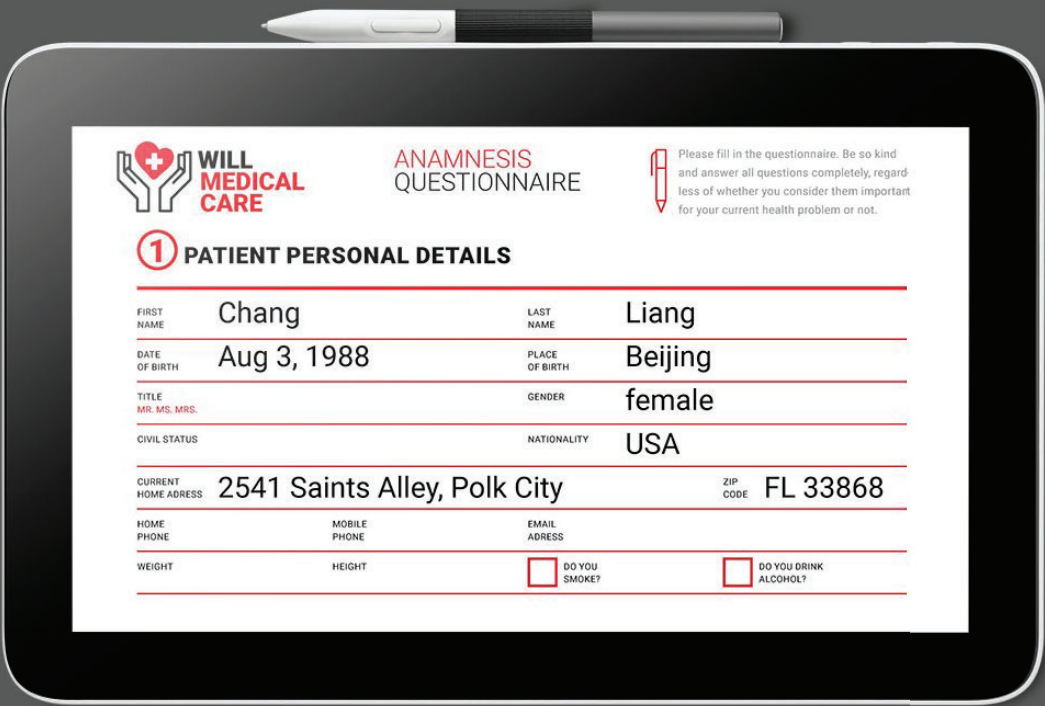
WILL MEDICAL CARE

ANAMNESIS QUESTIONNAIRE

Please fill in the questionnaire. Be so kind and answer all questions completely, regardless of whether you consider them important for your current health problem or not.

1 PATIENT PERSONAL DETAILS

| FIRST NAME | Chang | LAST NAME | Liang |
|---|---|---|---|
| DATE OF BIRTH | Aug 3, 1988 | PLACE OF BIRTH | Beijing |
| TITLE MR. MS. MRS. | | GENDER | female |
| CIVIL STATUS | | NATIONALITY | USA |
| CURRENT HOME ADRESS | 2541 Saints Alley, Polk City | ZIP CODE | FL 33868 |

| HOME PHONE | MOBILE PHONE | EMAIL ADRESS | |
|---|---|---|---|
| WEIGHT | HEIGHT | DO YOU SMOKE? | DO YOU DRINK ALCOHOL? |